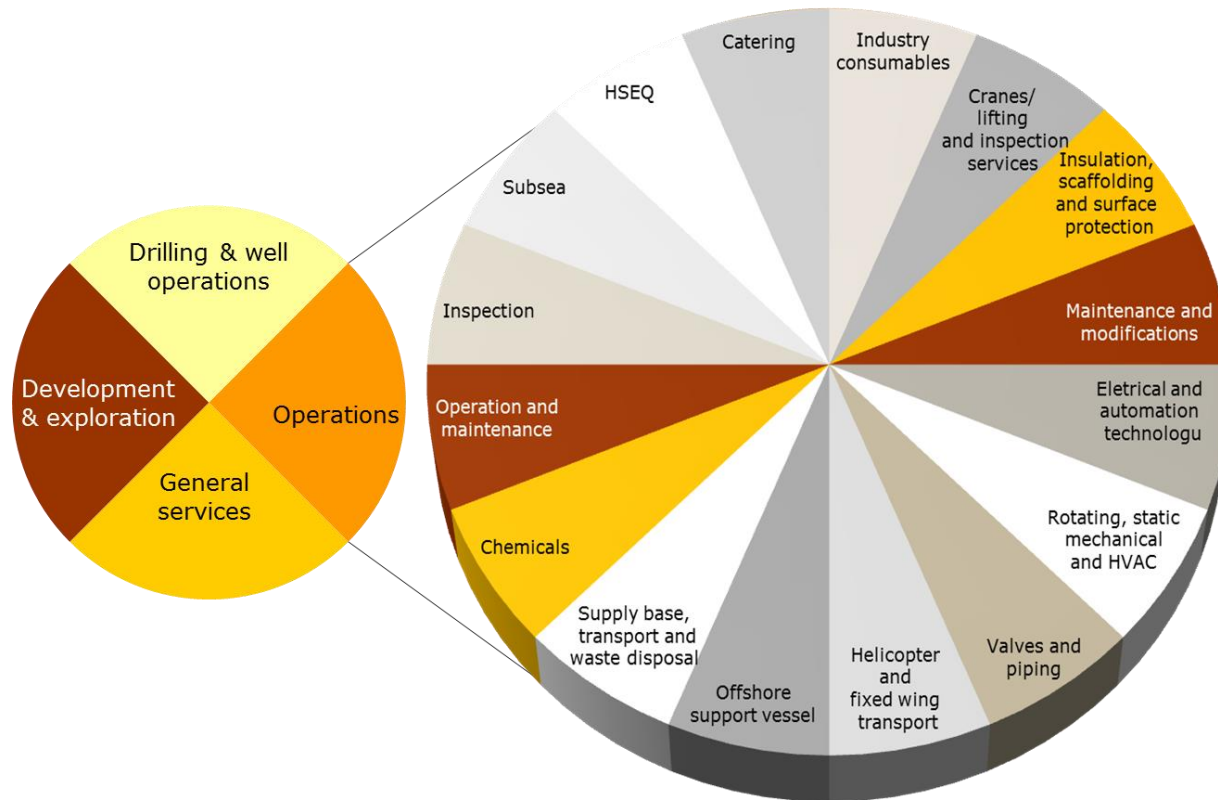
Drilling & well operations

Development & exploration

Operations

General services

Catering

Industry consumables

Cranes/ lifting and inspection services

Insulation, scaffolding and surface protection

Maintenance and modifications

Eletrical and automation technologu

Rotating, static mechanical and HVAC

Valves and piping

Helicopter and fixed wing transport

Offshore support vessel

Supply base, transport and waste disposal

Chemicals

Operation and maintenance

Inspection

Subsea

HSEQ